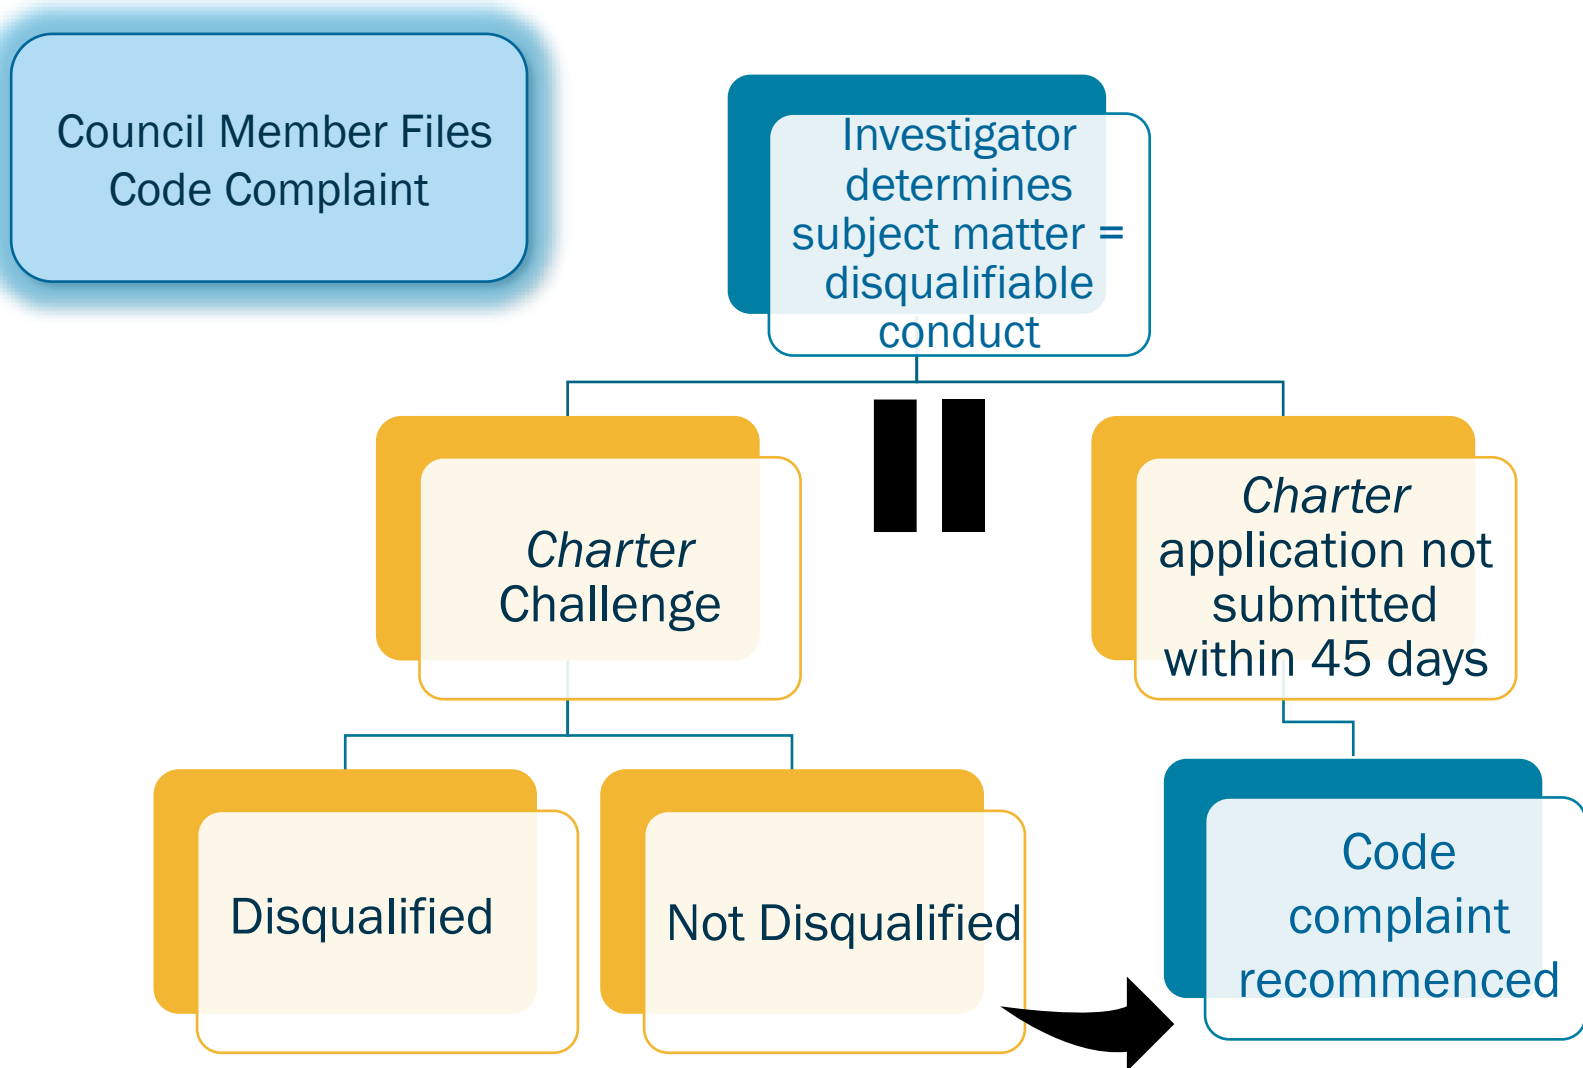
Council Member Files Code Complaint

Investigator determines subject matter = disqualifiable conduct

*Charter* Challenge

*Charter* application not submitted within 45 days

Disqualified

Not Disqualified

Code complaint recommenced